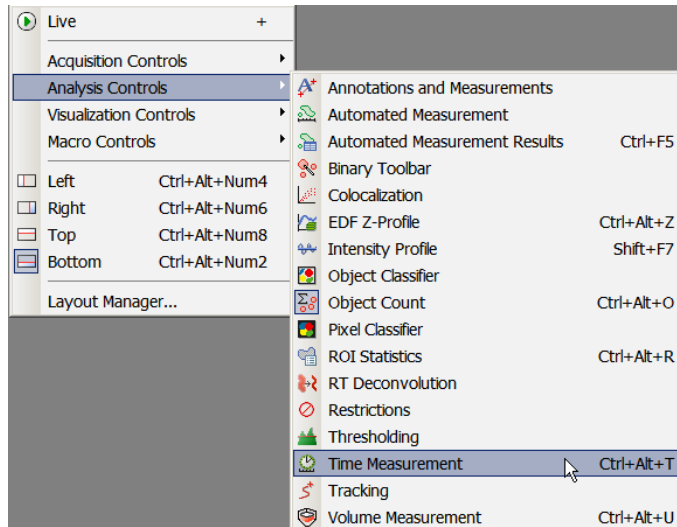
Live +

Acquisition Controls
Analysis Controls
Visualization Controls
Macro Controls

Left Ctrl+Alt+Num4
Right Ctrl+Alt+Num6
Top Ctrl+Alt+Num8
Bottom Ctrl+Alt+Num2

Layout Manager...

Annotations and Measurements
Automated Measurement
Automated Measurement Results Ctrl+F5
Binary Toolbar
Colocalization
EDF Z-Profile Ctrl+Alt+Z
Intensity Profile Shift+F7
Object Classifier
Object Count Ctrl+Alt+O
Pixel Classifier
ROI Statistics Ctrl+Alt+R
RT Deconvolution
Restrictions
Thresholding
Time Measurement Ctrl+Alt+T
Tracking
Volume Measurement Ctrl+Alt+U